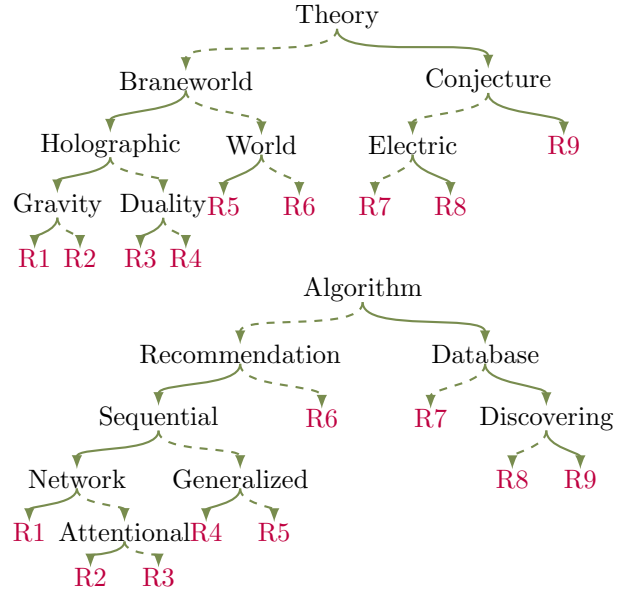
Theory

Braneworld

Conjecture

Holographic

World

Electric

R9

Gravity

Duality

R5

R6

R7

R8

R1 R2

R3 R4

Algorithm

Recommendation

Database

Sequential

R6

R7

Discovering

Network

Generalized

R8

R9

R1

Attentional

R4

R5

R2

R3